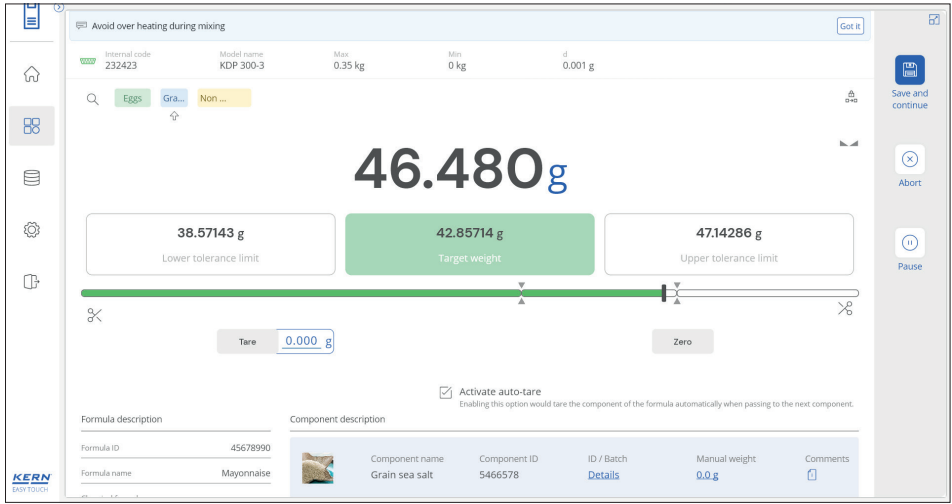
Avoid over heating during mixing

Got it

Internal code
232423

Model name
KDP 300-3

Max
0.35 kg

Min
0 kg

d
0.001 g

Eggs

Gra...

Non ...

46.480 g

38.57143 g
Lower tolerance limit

42.85714 g
Target weight

47.14286 g
Upper tolerance limit

Tare

0.000 g

Zero

Activate auto-tare
Enabling this option would tare the component of the formula automatically when passing to the next component.

Formula description

Formula ID
45678990

Formula name
Mayonnaise

Component description

Component name
Grain sea salt

Component ID
5466578

ID / Batch
Details

Manual weight
0.0 g

Comments

Save and continue

Abort

Pause

KERN
EASY TOUCH